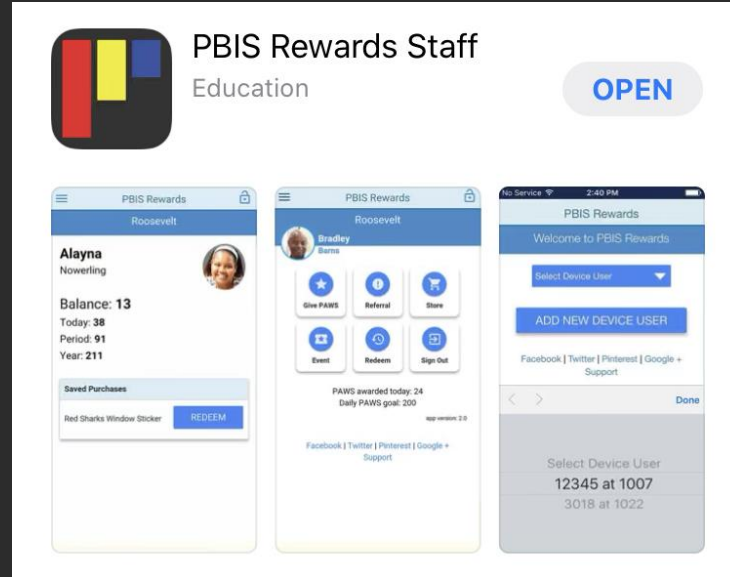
PBIS Rewards Staff
Education
OPEN

PBIS Rewards
Roosevelt
Alayna
Nowerling
Balance: 13
Today: 38
Period: 91
Year: 211
Saved Purchases
Red Sharks Window Sticker
REDEEM

PBIS Rewards
Roosevelt
Bradley
Barns
Give PAWS
Referral
Store
Event
Redeem
Sign Out
PAWS awarded today: 24
Daily PAWS goal: 200
app version: 2.0
Facebook | Twitter | Pinterest | Google +
Support

No Service
2:40 PM
PBIS Rewards
Welcome to PBIS Rewards
Select Device User
ADD NEW DEVICE USER
Facebook | Twitter | Pinterest | Google +
Support
Done
Select Device User
12345 at 1007
3018 at 1022